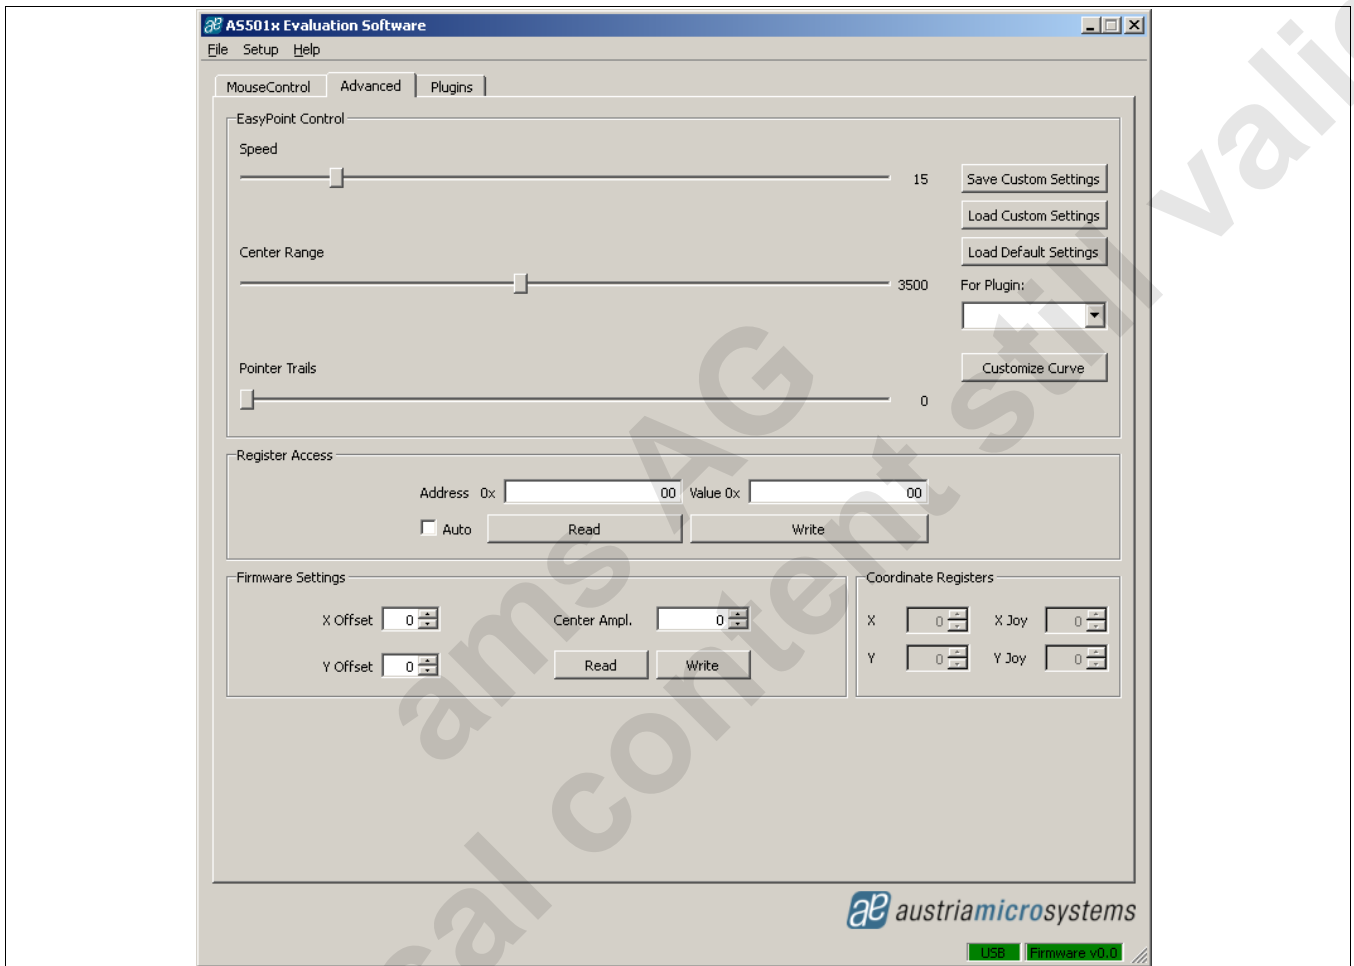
AS501x Evaluation Software

File Setup Help

MouseControl Advanced Plugins

EasyPoint Control

Speed

15

Save Custom Settings

Load Custom Settings

Load Default Settings

Center Range

3500

For Plugin:

Customize Curve

Pointer Trails

0

Register Access

Address 0x 00 Value 0x 00

Auto Read Write

Firmware Settings

X Offset 0 Center Ampl. 0

Y Offset 0 Read Write

Coordinate Registers

X 0 X Joy 0

Y 0 Y Joy 0

austriamicrosystems

USB Firmware v0.0

ams AG technical content still valid